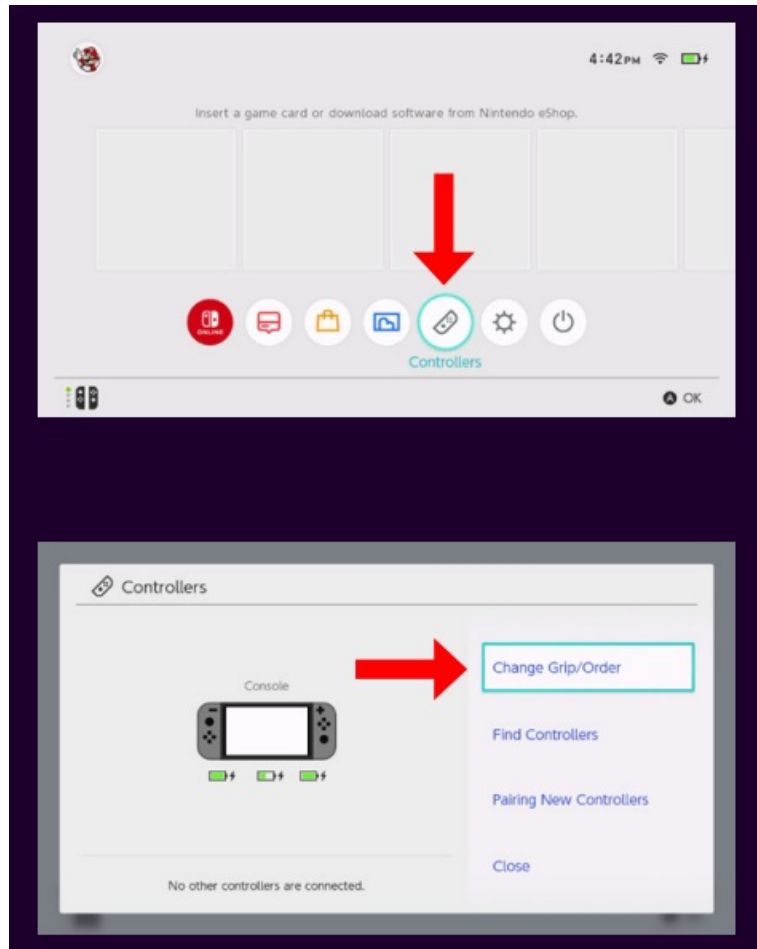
4:42PM

Insert a game card or download software from Nintendo eShop.

ONLINE

Controllers

OK

Controllers

Console

No other controllers are connected.

Change Grip/Order

Find Controllers

Pairing New Controllers

Close